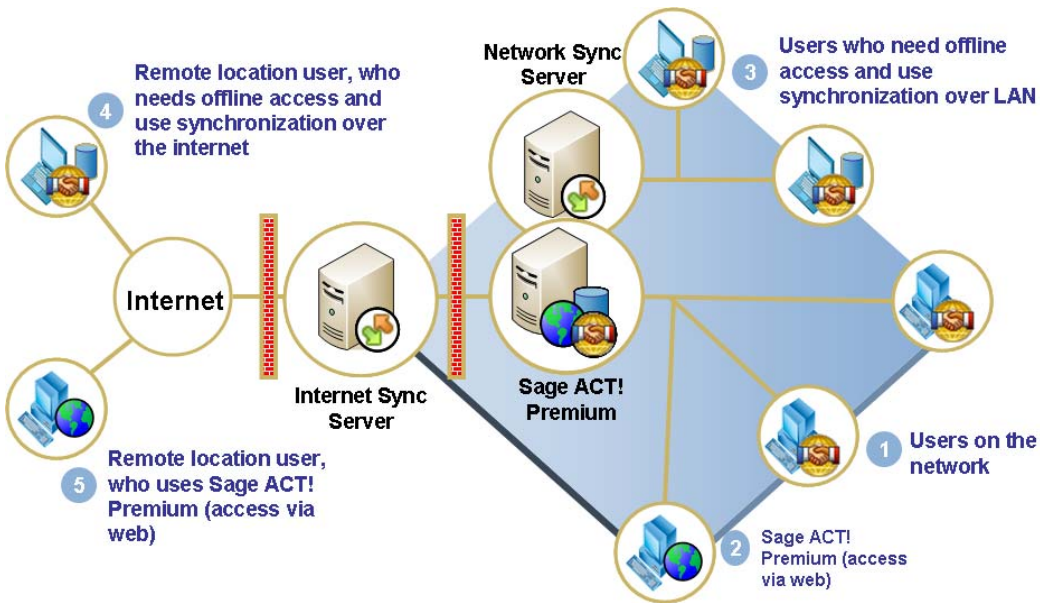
4 Remote location user, who needs offline access and use synchronization over the internet

Network Sync Server

3 Users who need offline access and use synchronization over LAN

Internet

Internet Sync Server

Sage ACT! Premium

1 Users on the network

5 Remote location user, who uses Sage ACT! Premium (access via web)

2 Sage ACT! Premium (access via web)